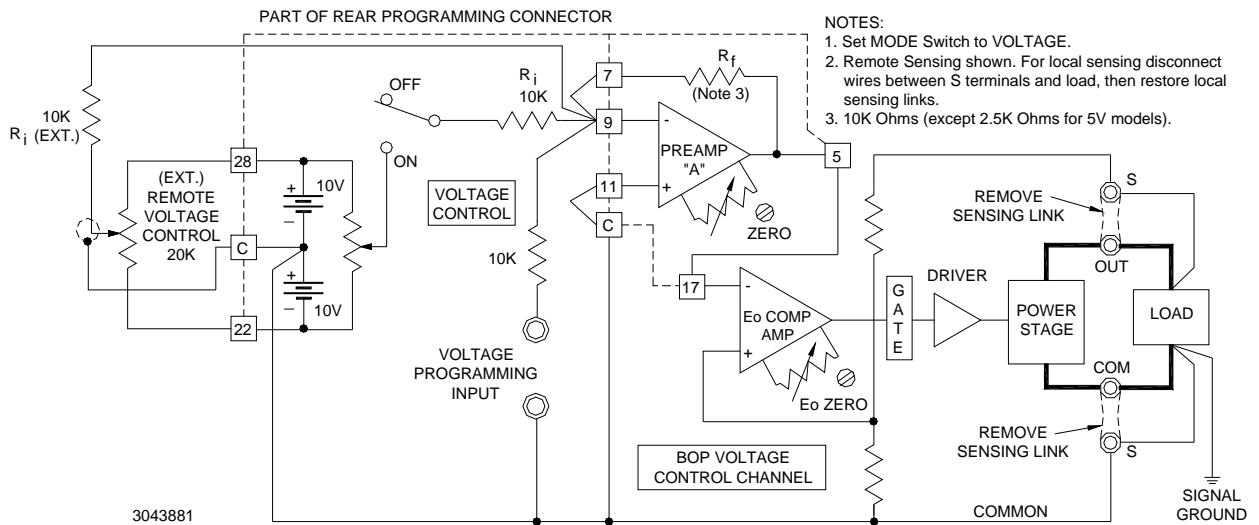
PART OF REAR PROGRAMMING CONNECTOR

NOTES:
1. Set MODE Switch to VOLTAGE.
2. Remote Sensing shown. For local sensing disconnect wires between S terminals and load, then restore local sensing links.
3. 10K Ohms (except 2.5K Ohms for 5V models).

10K
$R_i$ (EXT.)

OFF

$R_i$
10K

$R_f$
(Note 3)

7
9
-
PREAMP
"A"
+
5

28
(EXT.)
REMOTE
VOLTAGE
CONTROL
20K
C
22

+
10V
–
+
10V
–

ON

VOLTAGE
CONTROL

11
C

ZERO

10K

17
-
Eo COMP
AMP
+

Eo ZERO

G
A
T
E

DRIVER

POWER
STAGE

S
REMOVE
SENSING LINK
OUT

LOAD

COM
REMOVE
SENSING LINK
S

VOLTAGE
PROGRAMMING
INPUT

BOP VOLTAGE
CONTROL CHANNEL

COMMON

SIGNAL
GROUND

3043881